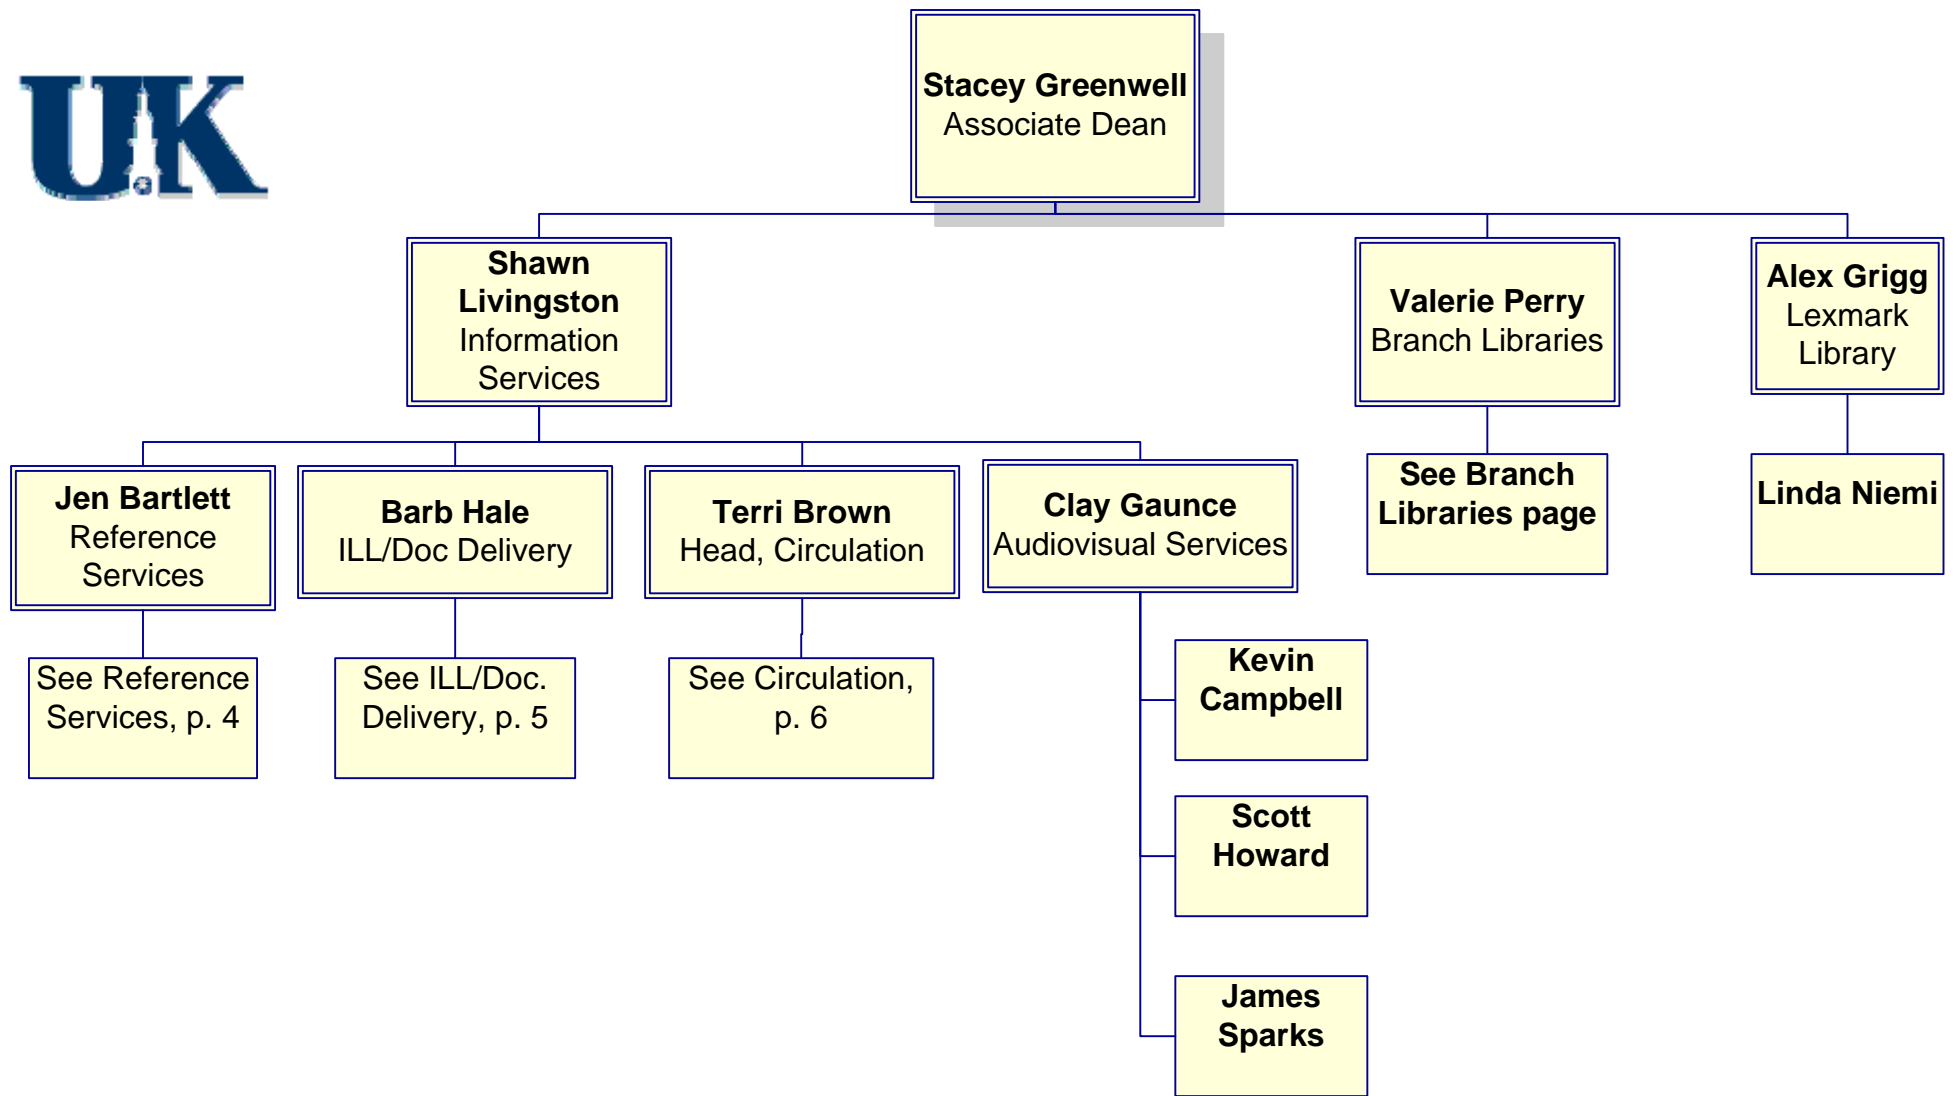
UK

Stacey Greenwell
Associate Dean

Shawn Livingston
Information Services

Valerie Perry
Branch Libraries

Alex Grigg
Lexmark Library

Jen Bartlett
Reference Services

Barb Hale
ILL/Doc Delivery

Terri Brown
Head, Circulation

Clay Gaunce
Audiovisual Services

See Branch Libraries page

Linda Niemi

See Reference Services, p. 4

See ILL/Doc. Delivery, p. 5

See Circulation, p. 6

Kevin Campbell

Scott Howard

James Sparks